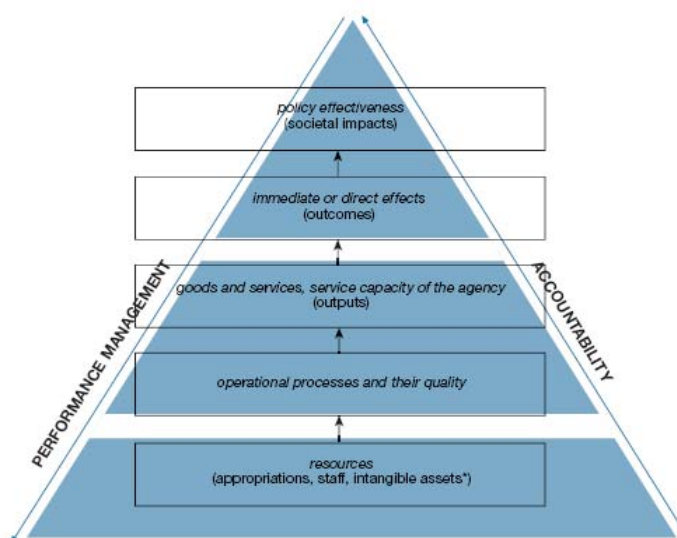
policy effectiveness
(societal impacts)

immediate or direct effects
(outcomes)

goods and services, service capacity of the agency
(outputs)

operational processes and their quality

resources
(appropriations, staff, intangible assets*)

PERFORMANCE MANAGEMENT

ACCOUNTABILITY